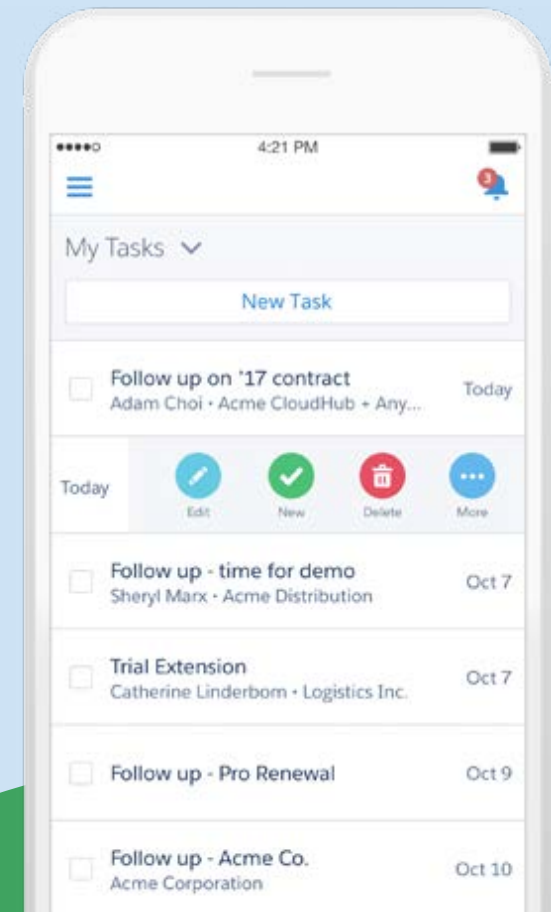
4:21 PM

3

My Tasks

New Task

Follow up on '17 contract
Adam Choi • Acme CloudHub + Any...
Today

Today
Edit
New
Delete
More

Follow up - time for demo
Sheryl Marx • Acme Distribution
Oct 7

Trial Extension
Catherine Linderbom • Logistics Inc.
Oct 7

Follow up - Pro Renewal
Oct 9

Follow up - Acme Co.
Acme Corporation
Oct 10